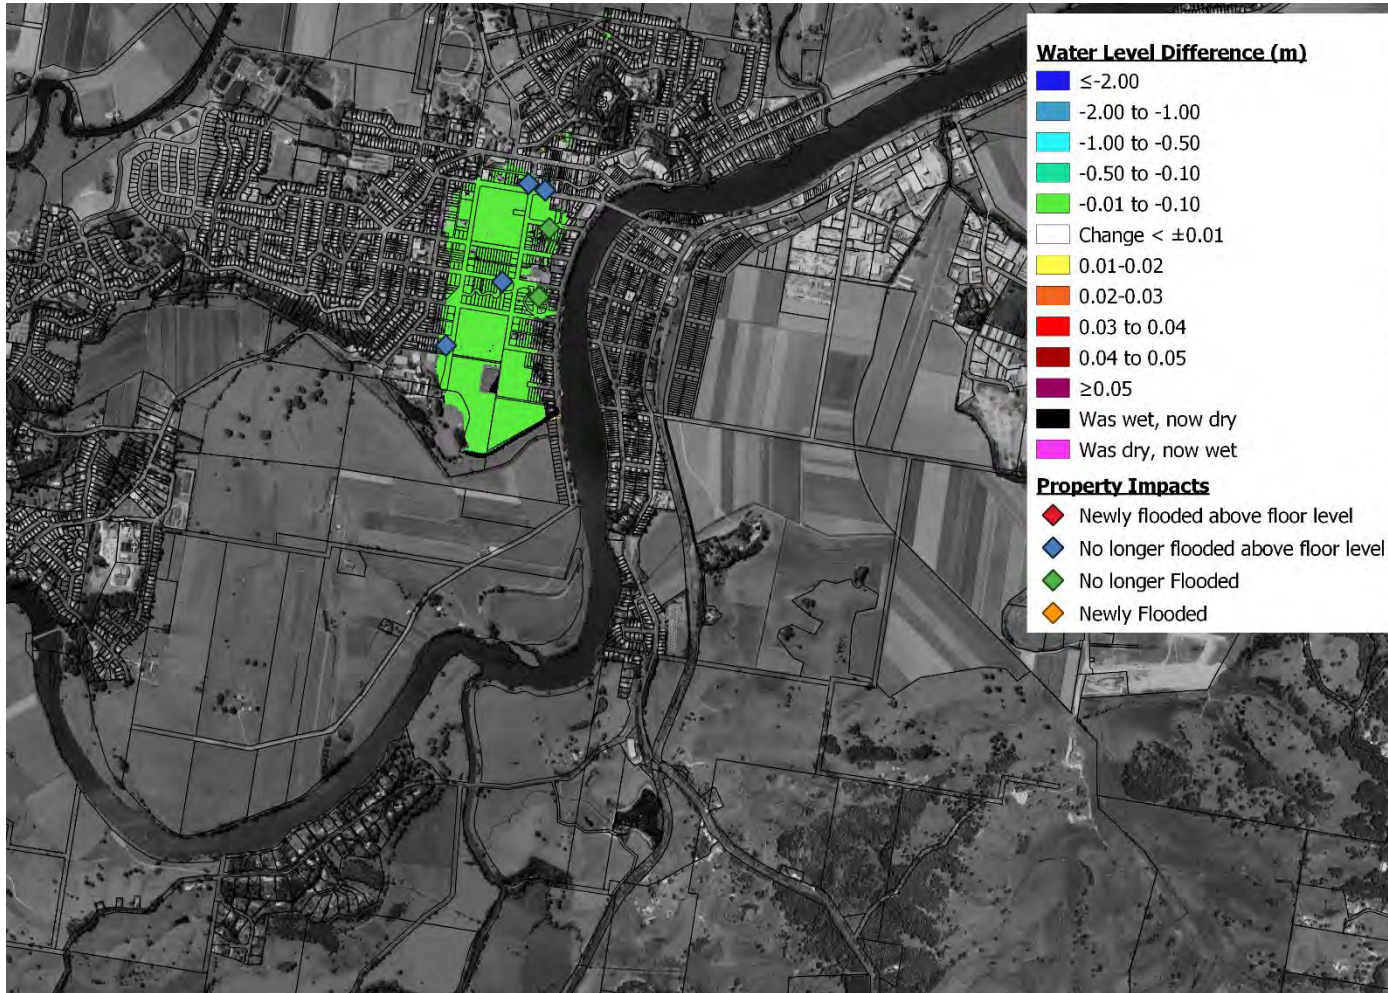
Water Level Difference (m)
$\leq$-2.00
-2.00 to -1.00
-1.00 to -0.50
-0.50 to -0.10
-0.01 to -0.10
Change < $\pm$0.01
0.01-0.02
0.02-0.03
0.03 to 0.04
0.04 to 0.05
$\geq$0.05
Was wet, now dry
Was dry, now wet

Property Impacts
Newly flooded above floor level
No longer flooded above floor level
No longer Flooded
Newly Flooded